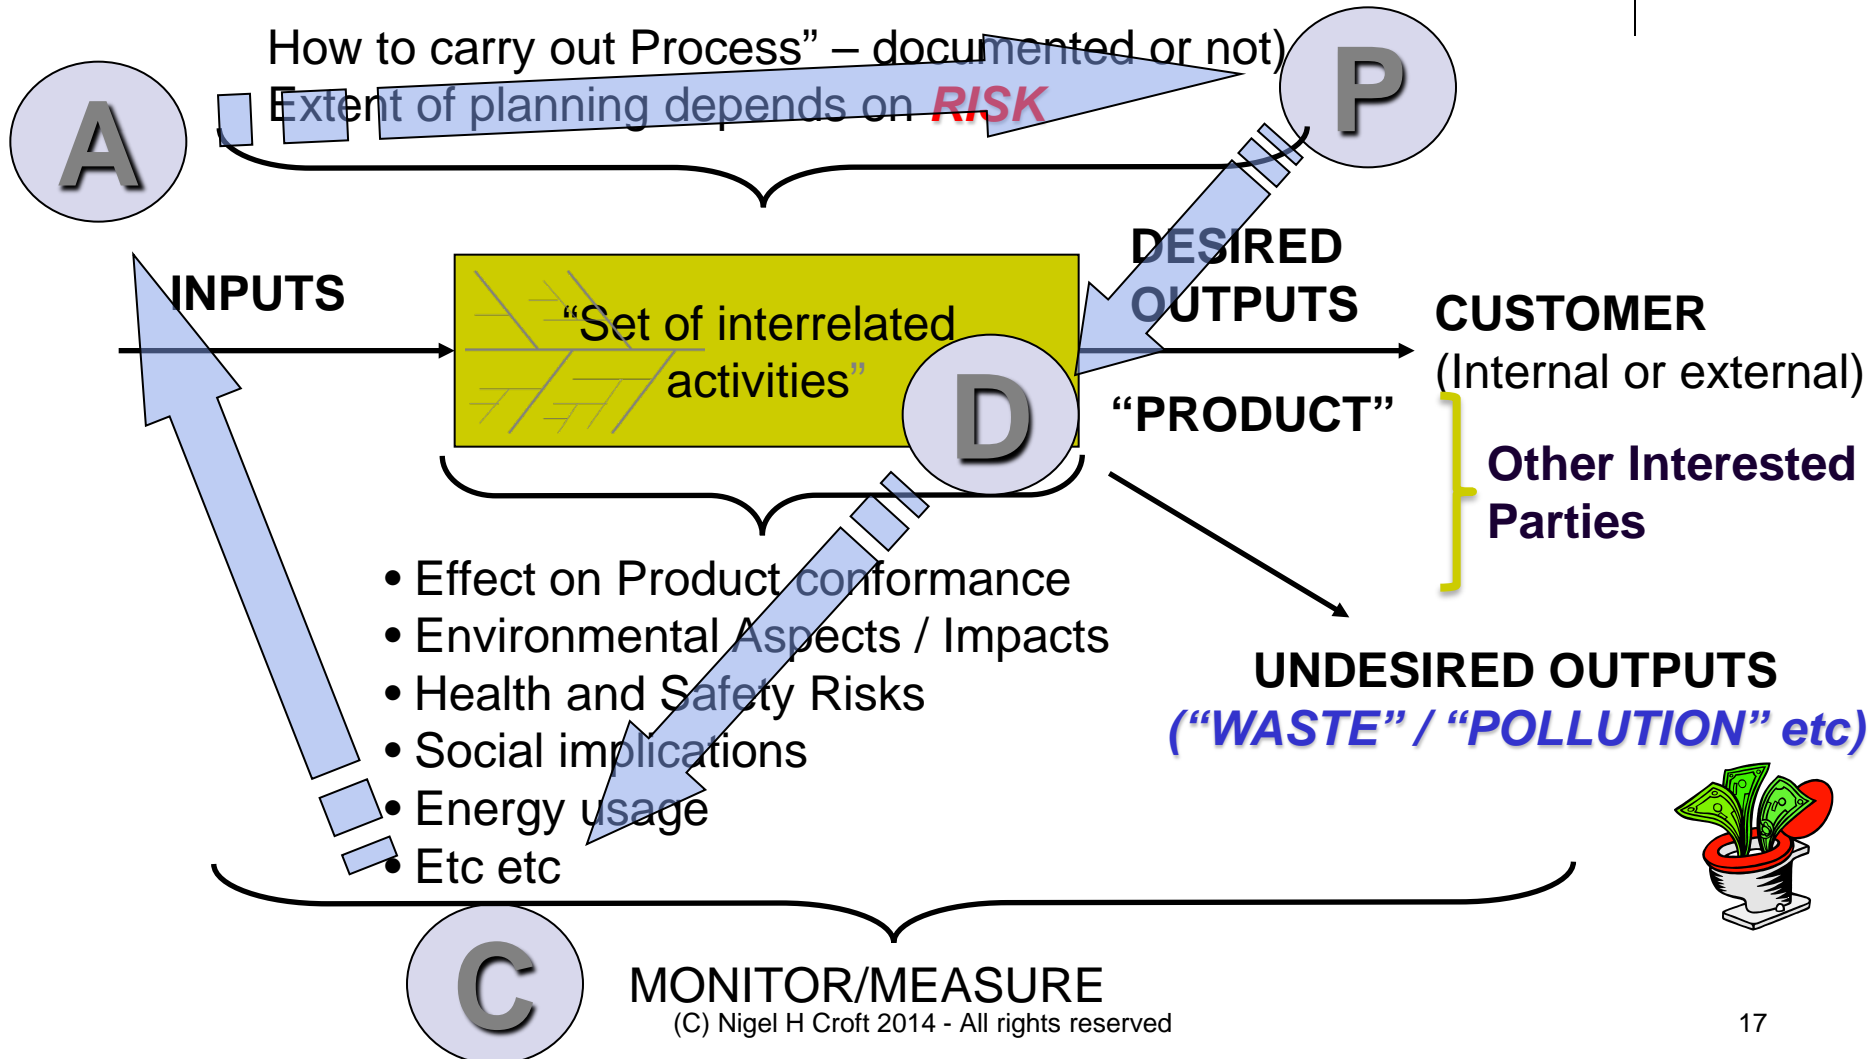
How to carry out Process" – documented or not)
Extent of planning depends on RISK

P

A

INPUTS

"Set of interrelated activities"

D

DESIRED OUTPUTS

"PRODUCT"

CUSTOMER
(Internal or external)

Other Interested Parties

• Effect on Product conformance
• Environmental Aspects / Impacts
• Health and Safety Risks
• Social implications
• Energy usage
• Etc etc

UNDESIRED OUTPUTS
("WASTE" / "POLLUTION" etc)

C

MONITOR/MEASURE

(C) Nigel H Croft 2014 - All rights reserved

17